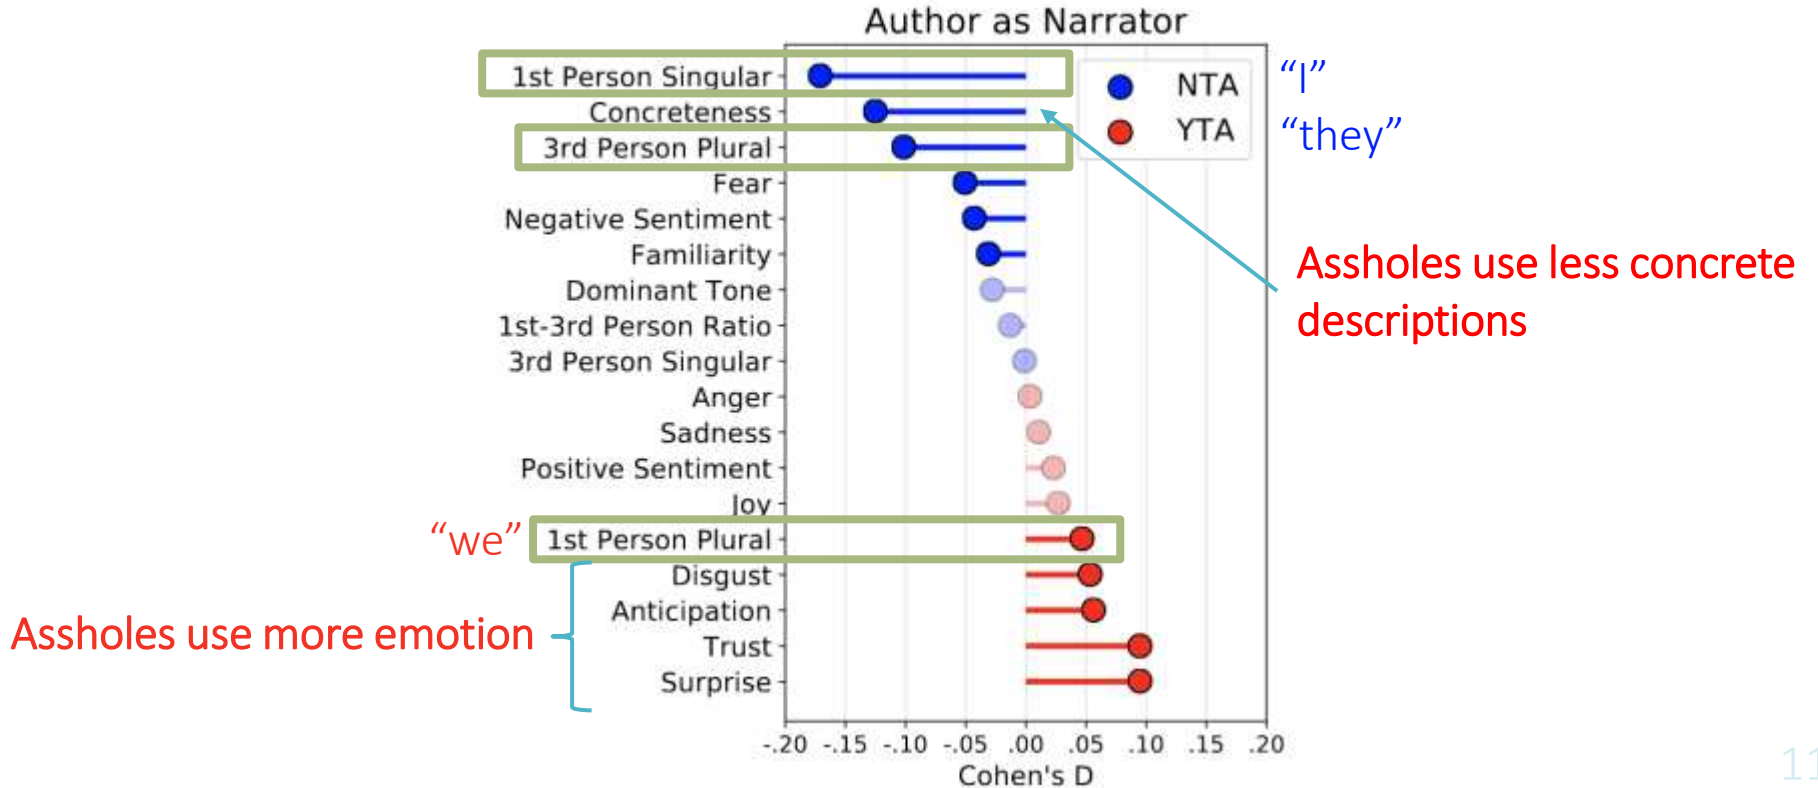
Author as Narrator

1st Person Singular
Concreteness
3rd Person Plural
Fear
Negative Sentiment
Familiarity
Dominant Tone
1st-3rd Person Ratio
3rd Person Singular
Anger
Sadness
Positive Sentiment
Joy
1st Person Plural
Disgust
Anticipation
Trust
Surprise

NTA
YTA

"I"
"they"

Assholes use less concrete descriptions

"we"

Assholes use more emotion

-.20 -.15 -.10 -.05 .00 .05 .10 .15 .20
Cohen's D

11